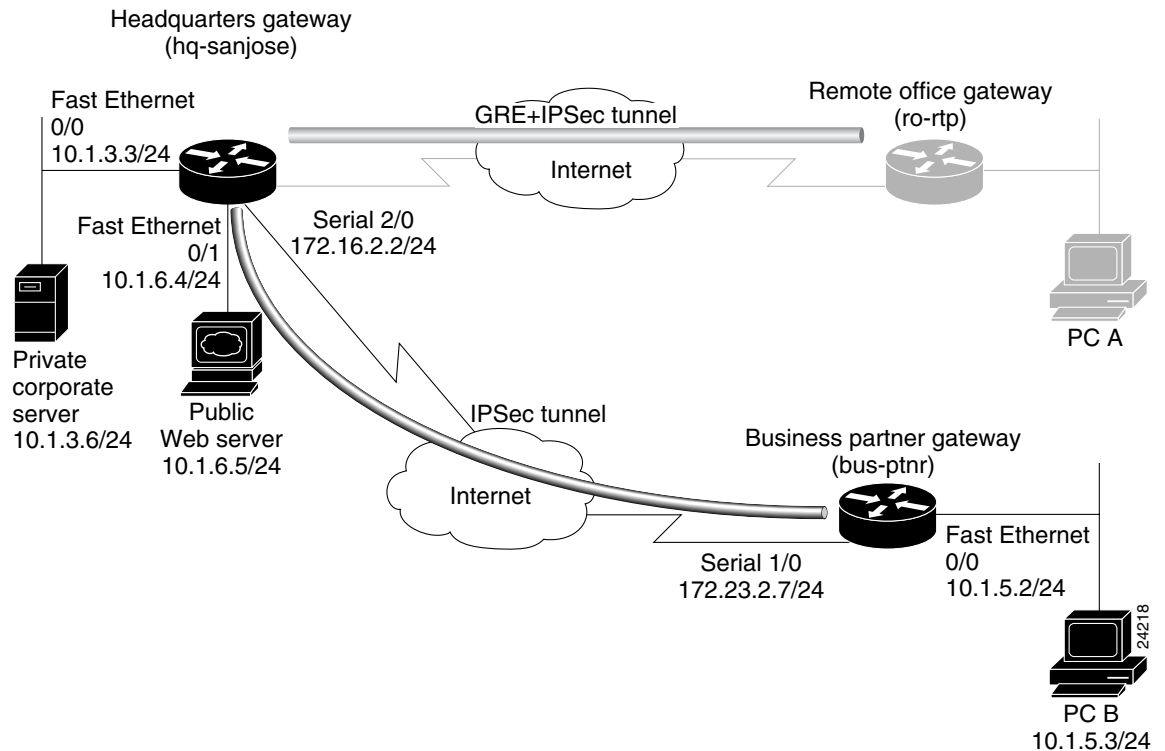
Headquarters gateway
(hq-sanjose)

Fast Ethernet
0/0
10.1.3.3/24

GRE+IPSec tunnel

Internet

Remote office gateway
(ro-rtp)

Fast Ethernet
0/1
10.1.6.4/24

Serial 2/0
172.16.2.2/24

PC A

Private
corporate
server
10.1.3.6/24

Public
Web server
10.1.6.5/24

IPSec tunnel

Business partner gateway
(bus-ptnr)

Internet

Fast Ethernet
0/0
10.1.5.2/24

Serial 1/0
172.23.2.7/24

24218

PC B
10.1.5.3/24